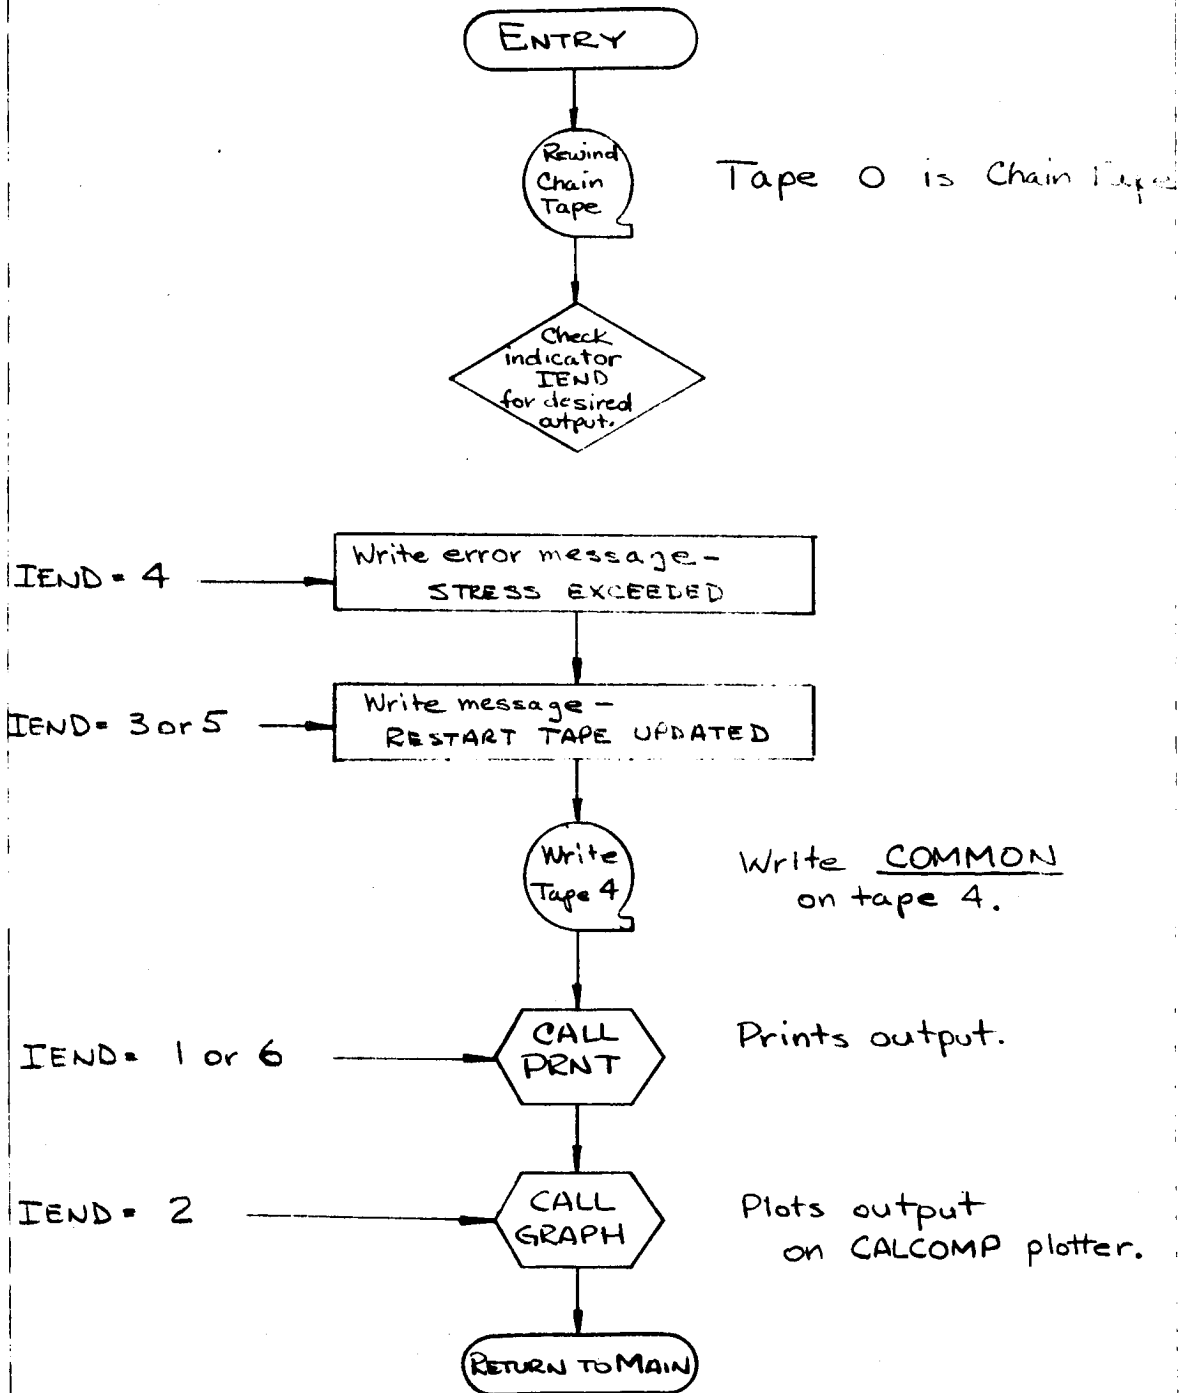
ENTRY

Rewind Chain Tape

Tape 0 is Chain Tape

Check indicator IEND for desired output.

IEND = 4

Write error message - STRESS EXCEEDED

IEND = 3 or 5

Write message - RESTART TAPE UPDATED

Write Tape 4

Write COMMON on tape 4.

IEND = 1 or 6

CALL PRNT

Prints output.

IEND = 2

CALL GRAPH

Plots output on CALCOMP plotter.

RETURN TO MAIN